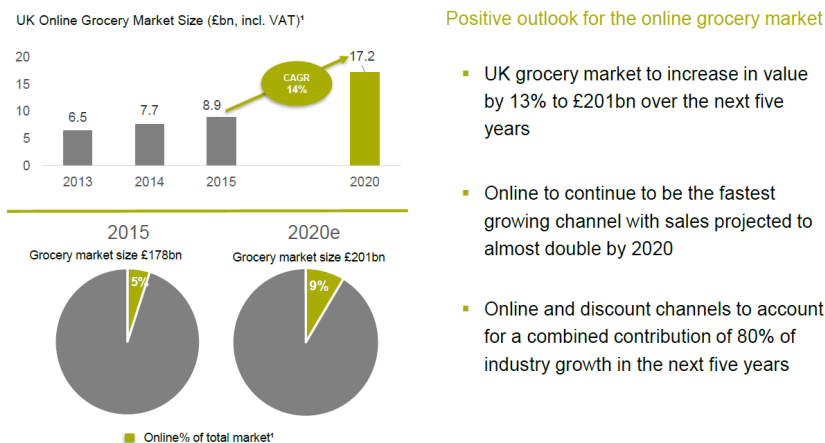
UK Online Grocery Market Size (£bn, incl. VAT)¹

20
15
10
5
0

6.5
7.7
8.9
CAGR 14%
17.2

2013
2014
2015
2020

2015
Grocery market size £178bn
5%

2020e
Grocery market size £201bn
9%

Online% of total market¹

Positive outlook for the online grocery market

▪ UK grocery market to increase in value by 13% to £201bn over the next five years

▪ Online to continue to be the fastest growing channel with sales projected to almost double by 2020

▪ Online and discount channels to account for a combined contribution of 80% of industry growth in the next five years